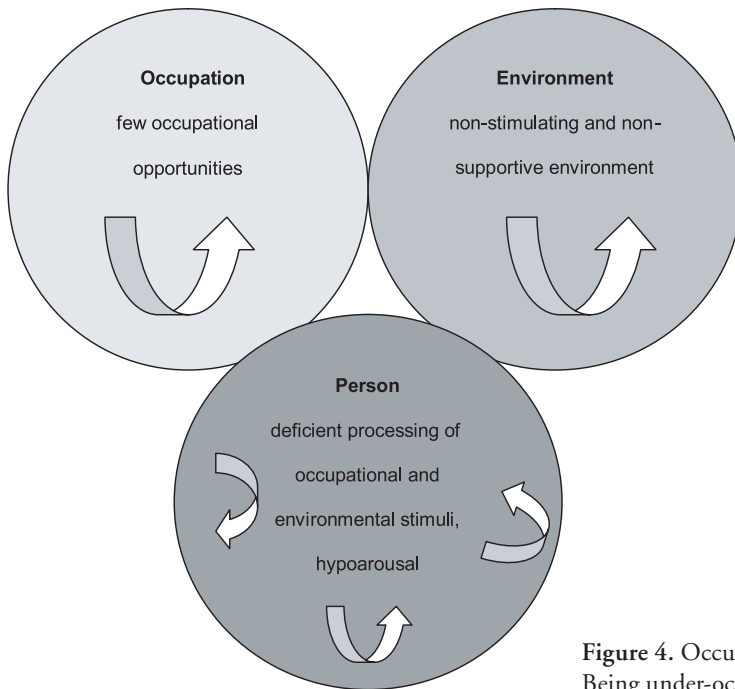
Occupation
few occupational opportunities

Environment
non-stimulating and non-supportive environment

Person
deficient processing of occupational and environmental stimuli, hypoarousal

Figure 4. Occu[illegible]
Being under-oc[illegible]